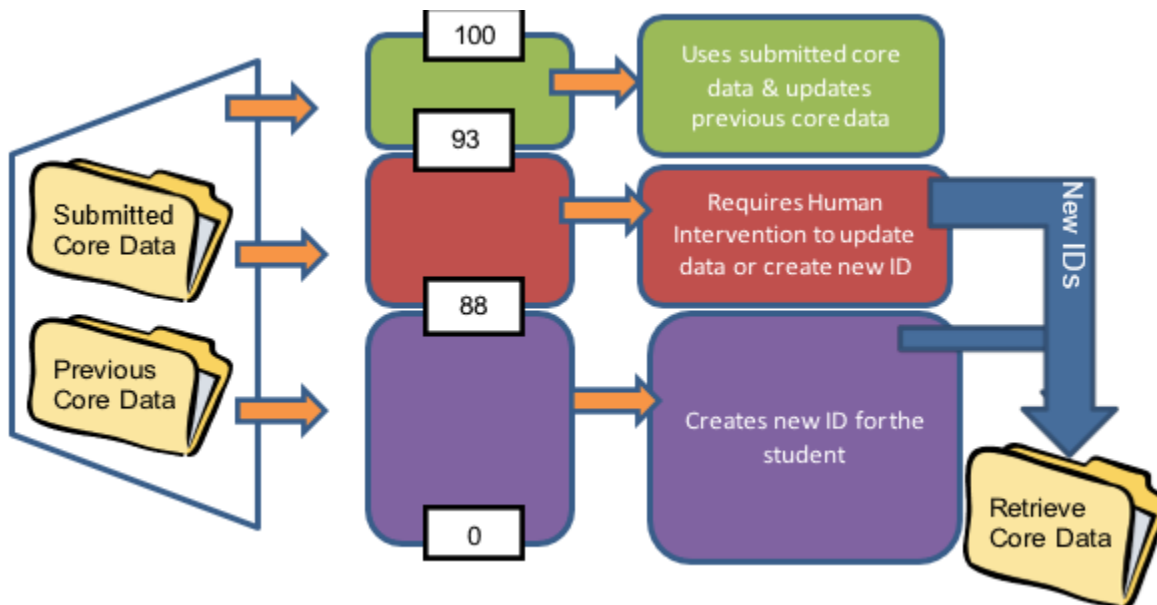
Submitted Core Data

Previous Core Data

100

93

88

0

Uses submitted core data & updates previous core data

Requires Human Intervention to update data or create new ID

Creates new ID for the student

New IDs

Retrieve Core Data